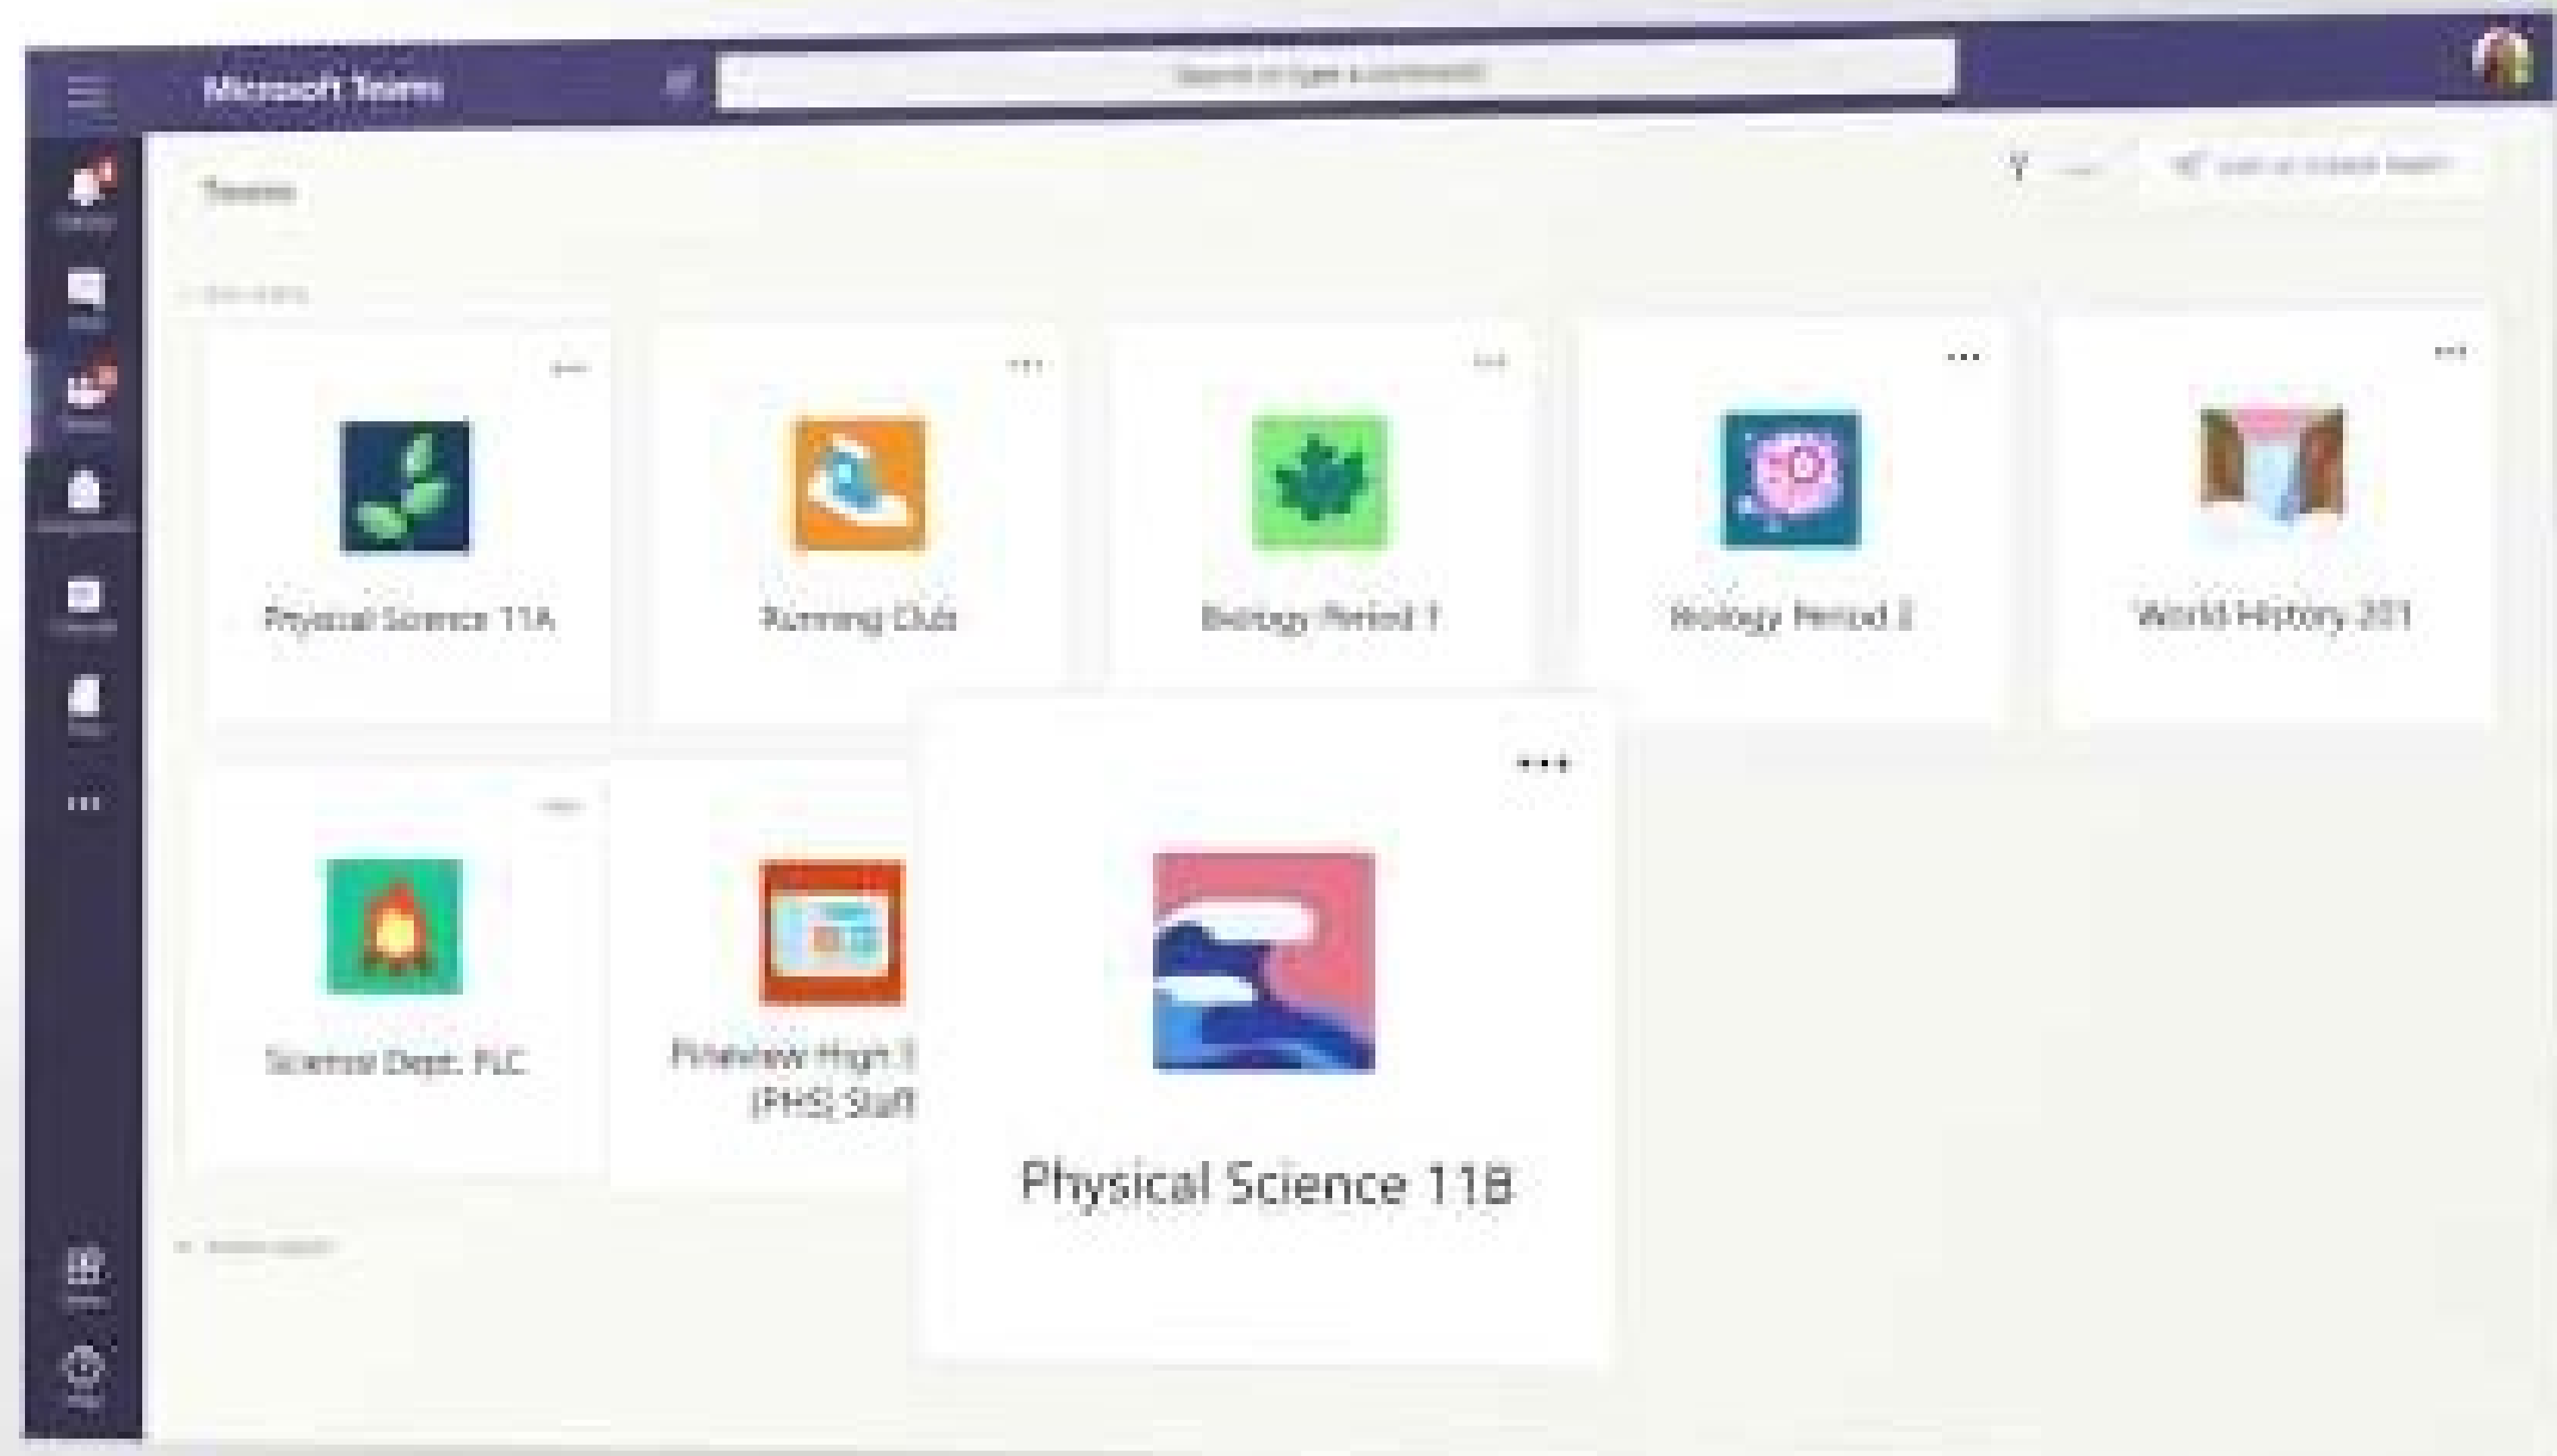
Microsoft Teams

Search or type a command

Teams

Join or create team

Your teams

Physical Science 11A

Running Club

Biology Period 1

Biology Period 2

World History 201

Science Dept. PLC

Riverview High School (RHS) Staff

Physical Science 11B

Hidden teams